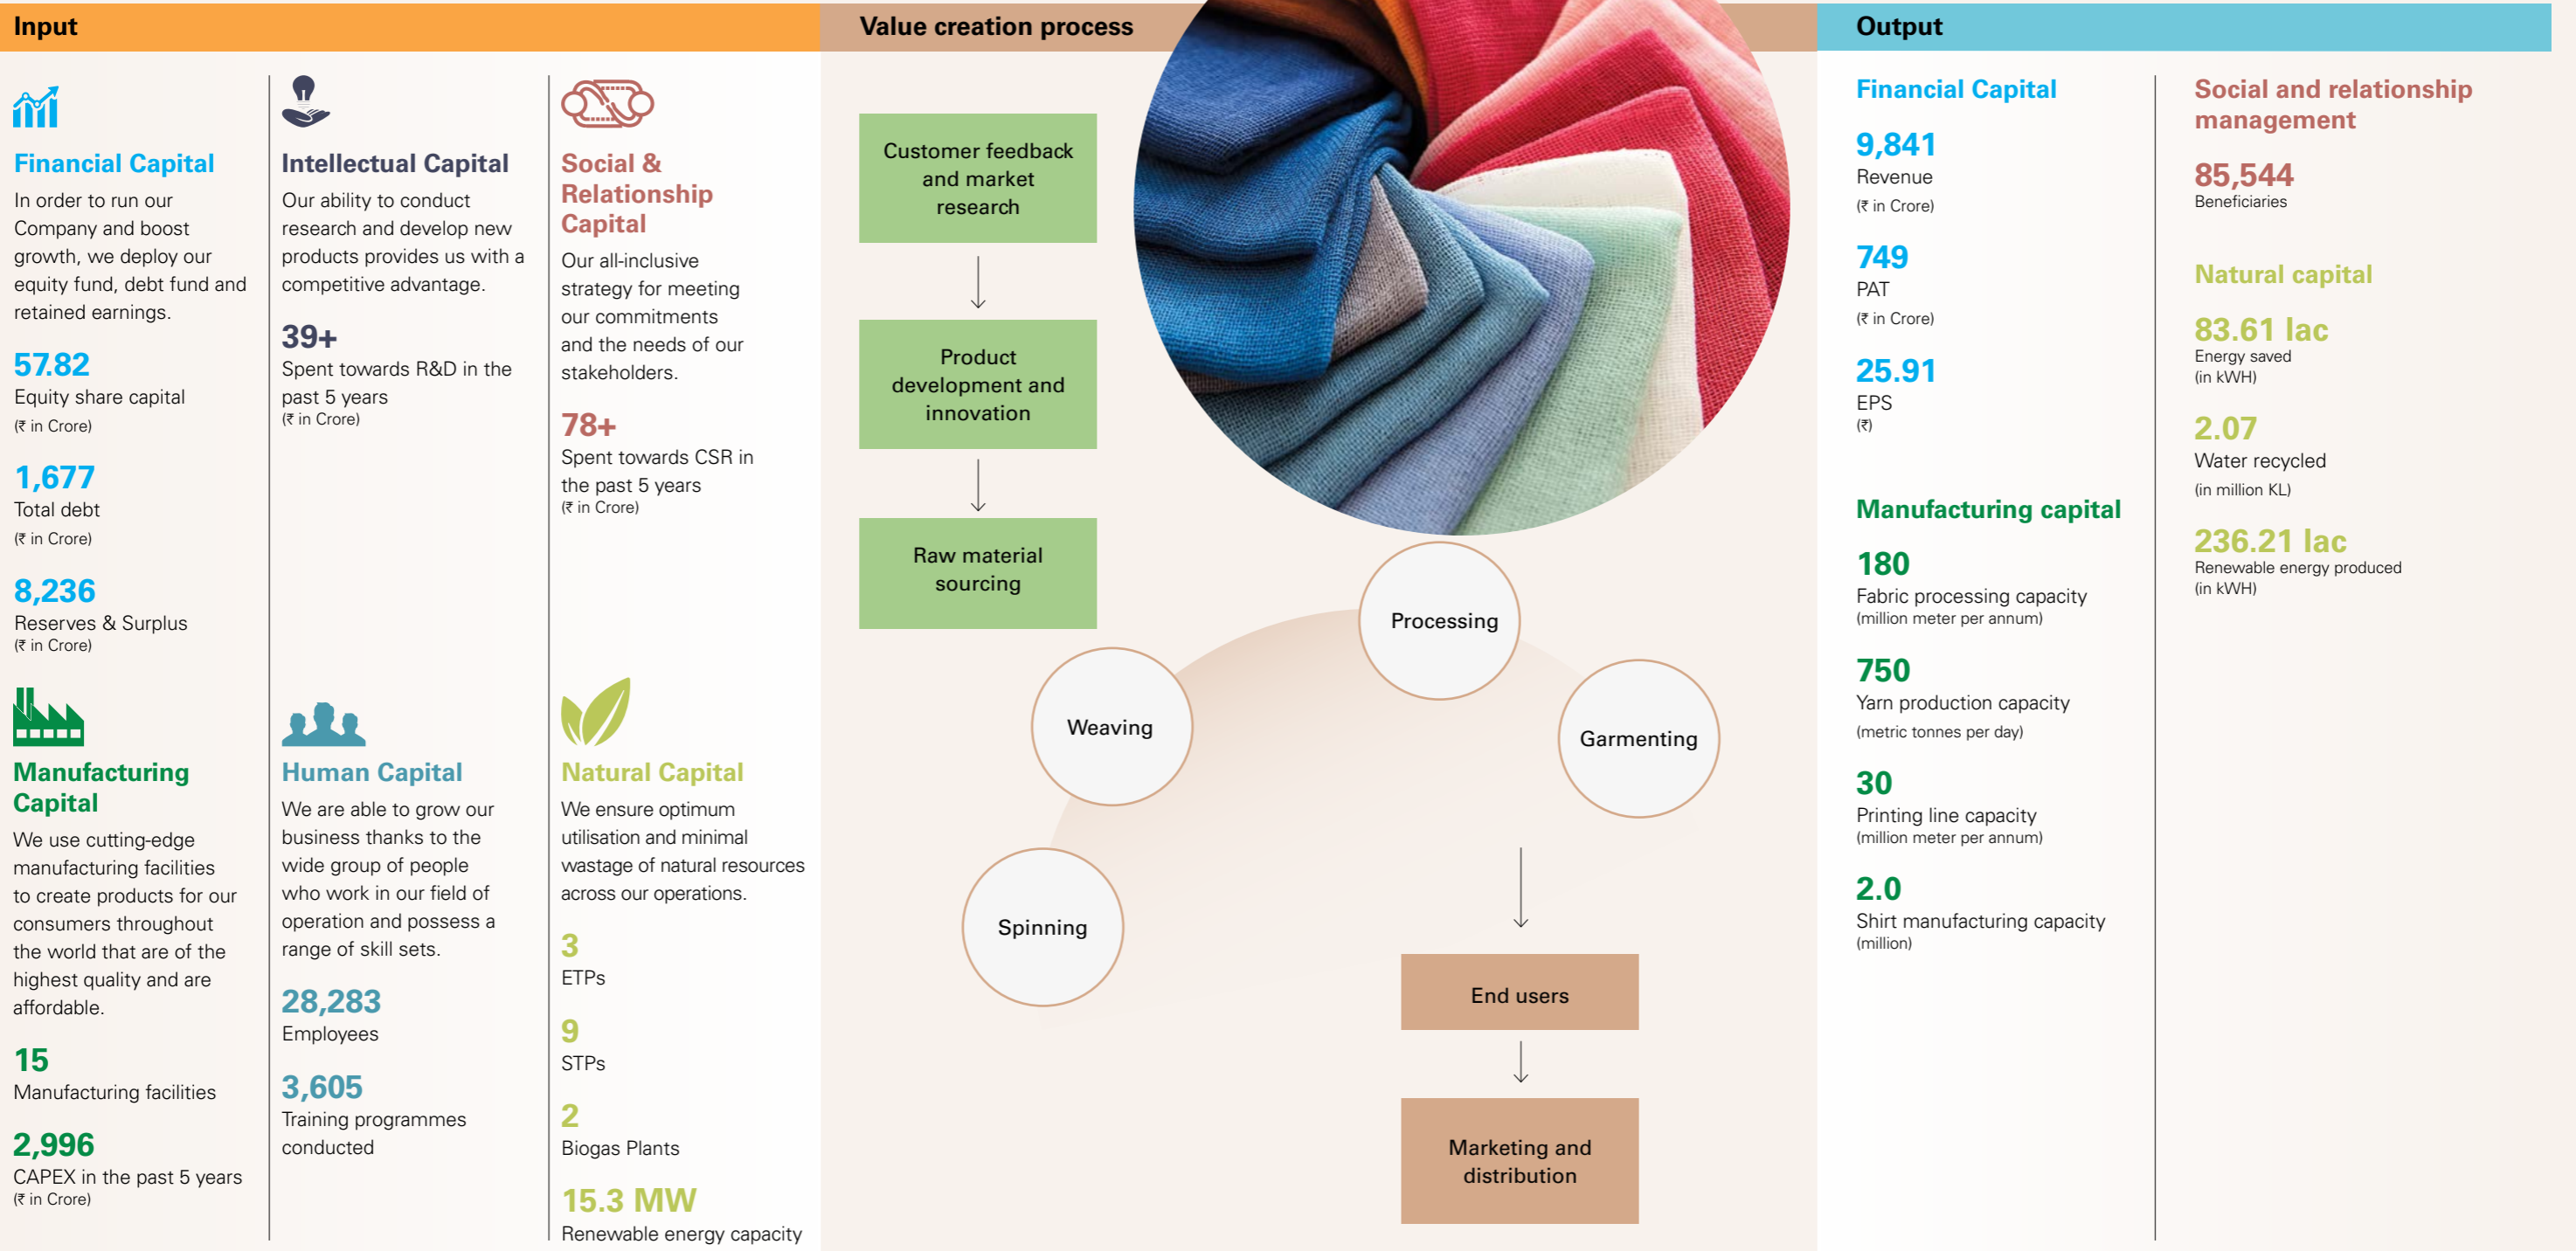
Input

Financial Capital
In order to run our Company and boost growth, we deploy our equity fund, debt fund and retained earnings.

57.82
Equity share capital
(₹ in Crore)

1,677
Total debt
(₹ in Crore)

8,236
Reserves & Surplus
(₹ in Crore)

Intellectual Capital
Our ability to conduct research and develop new products provides us with a competitive advantage.

39+
Spent towards R&D in the past 5 years
(₹ in Crore)

Social & Relationship Capital
Our all-inclusive strategy for meeting our commitments and the needs of our stakeholders.

78+
Spent towards CSR in the past 5 years
(₹ in Crore)

Manufacturing Capital
We use cutting-edge manufacturing facilities to create products for our consumers throughout the world that are of the highest quality and are affordable.

15
Manufacturing facilities

2,996
CAPEX in the past 5 years
(₹ in Crore)

Human Capital
We are able to grow our business thanks to the wide group of people who work in our field of operation and possess a range of skill sets.

28,283
Employees

3,605
Training programmes conducted

Natural Capital
We ensure optimum utilisation and minimal wastage of natural resources across our operations.

3
ETPs

9
STPs

2
Biogas Plants

15.3 MW
Renewable energy capacity

Value creation process

Customer feedback and market research

Product development and innovation

Raw material sourcing

Spinning

Weaving

Processing

Garmenting

End users

Marketing and distribution

Output

Financial Capital

9,841
Revenue
(₹ in Crore)

749
PAT
(₹ in Crore)

25.91
EPS
(₹)

Manufacturing capital

180
Fabric processing capacity
(million meter per annum)

750
Yarn production capacity
(metric tonnes per day)

30
Printing line capacity
(million meter per annum)

2.0
Shirt manufacturing capacity
(million)

Social and relationship management

85,544
Beneficiaries

Natural capital

83.61 lac
Energy saved
(in kWH)

2.07
Water recycled
(in million KL)

236.21 lac
Renewable energy produced
(in kWH)